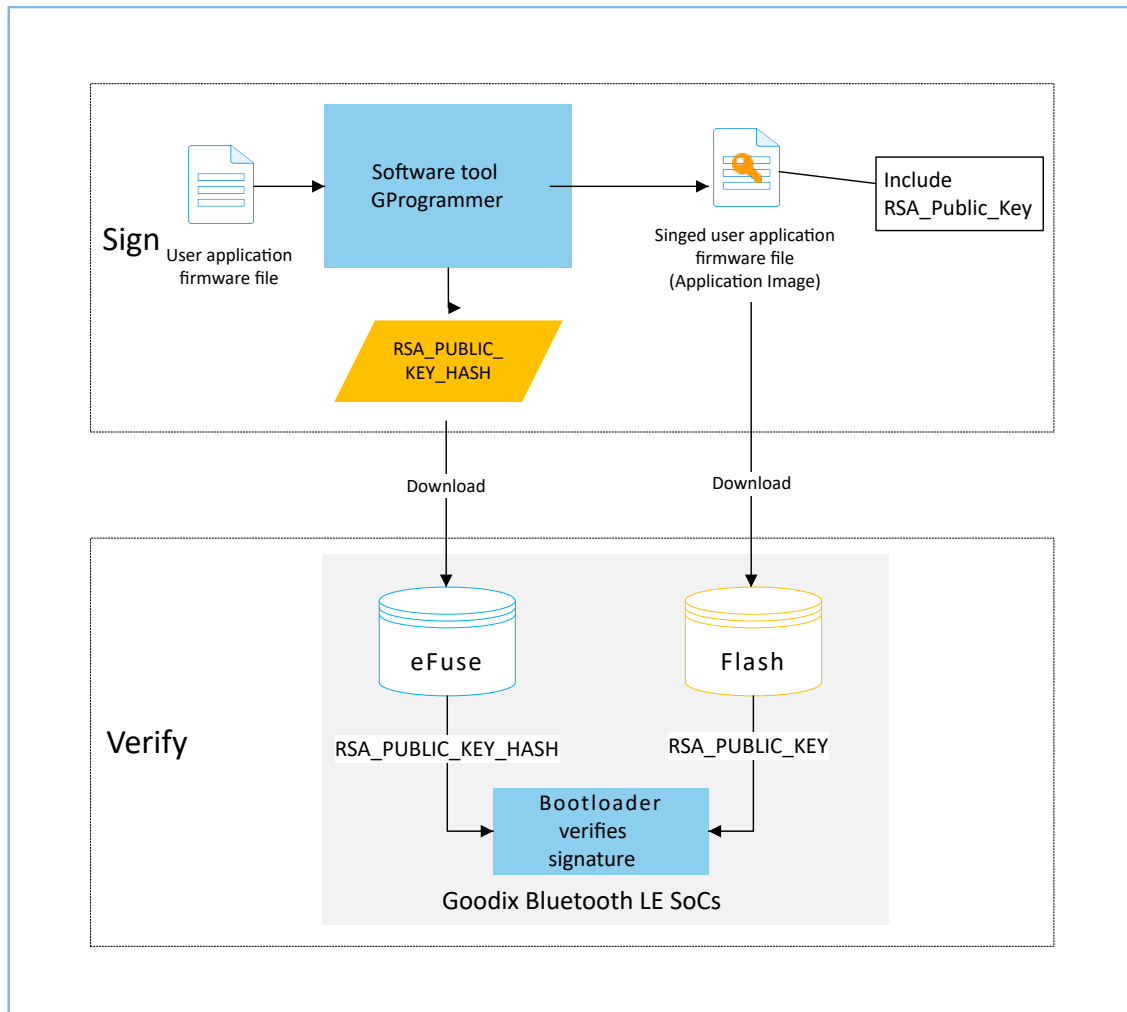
Sign

User application firmware file

Software tool GProgrammer

Singed user application firmware file (Application Image)

Include RSA_Public_Key

RSA_PUBLIC_KEY_HASH

Download

Download

Verify

eFuse

Flash

RSA_PUBLIC_KEY_HASH

RSA_PUBLIC_KEY

Bootloader verifies signature

Goodix Bluetooth LE SoCs